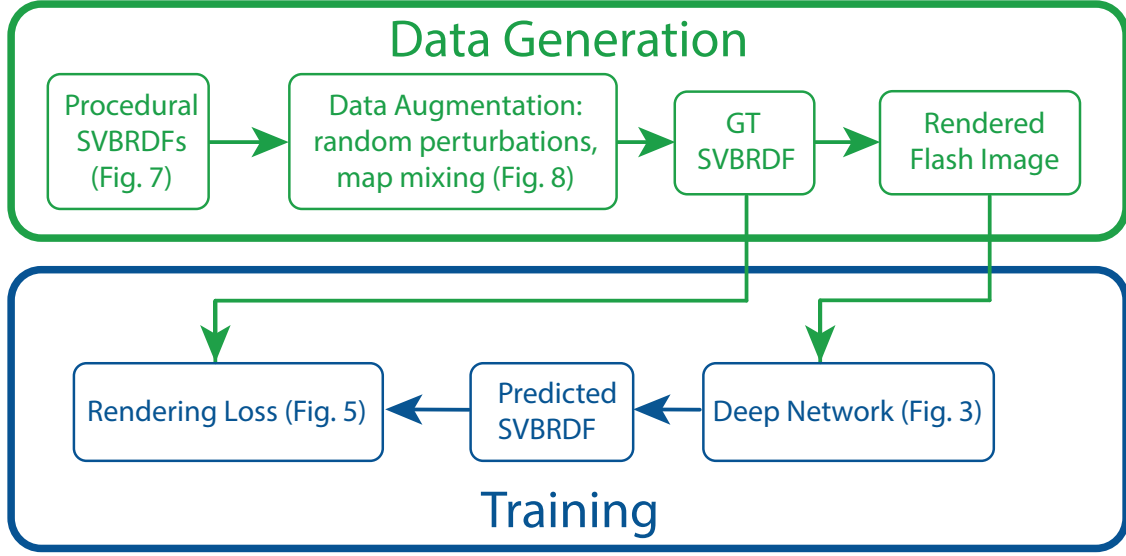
Data Generation

Procedural SVBRDFs (Fig. 7)

Data Augmentation: random perturbations, map mixing (Fig. 8)

GT SVBRDF

Rendered Flash Image

Rendering Loss (Fig. 5)

Predicted SVBRDF

Deep Network (Fig. 3)

Training